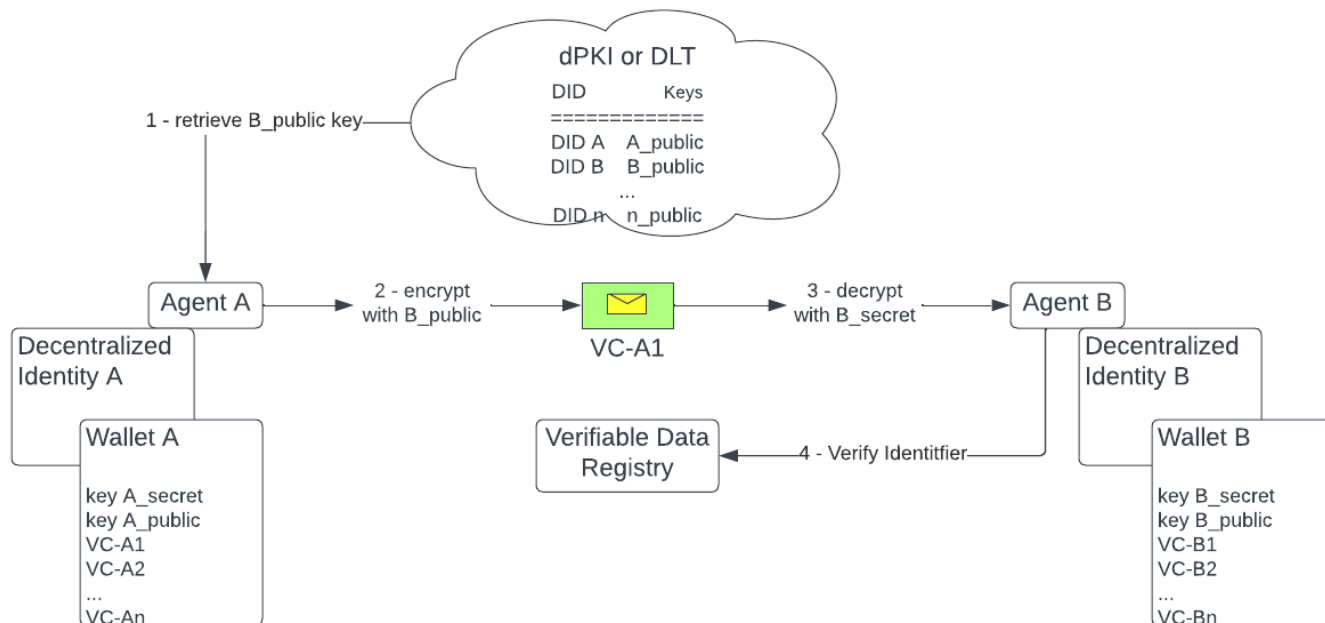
dPKI or DLT

| DID | Keys |
|---|---|
| ============= | |
| DID A | A_public |
| DID B | B_public |
| ... | |
| DID n | n_public |

1 - retrieve B_public key

Agent A

2 - encrypt with B_public

VC-A1

3 - decrypt with B_secret

Agent B

Decentralized Identity A

Wallet A

key A_secret
key A_public
VC-A1
VC-A2
...
VC-An

Verifiable Data Registry

4 - Verify Identitfier

Decentralized Identity B

Wallet B

key B_secret
key B_public
VC-B1
VC-B2
...
VC-Bn